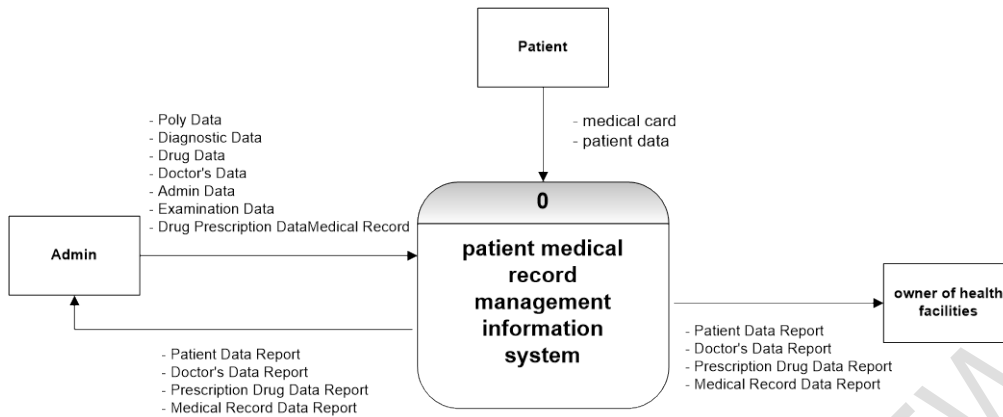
Patient

- medical card
- patient data

- Poly Data
- Diagnostic Data
- Drug Data
- Doctor's Data
- Admin Data
- Examination Data
- Drug Prescription DataMedical Record

Admin

0

patient medical record management information system

owner of health facilities

- Patient Data Report
- Doctor's Data Report
- Prescription Drug Data Report
- Medical Record Data Report

- Patient Data Report
- Doctor's Data Report
- Prescription Drug Data Report
- Medical Record Data Report